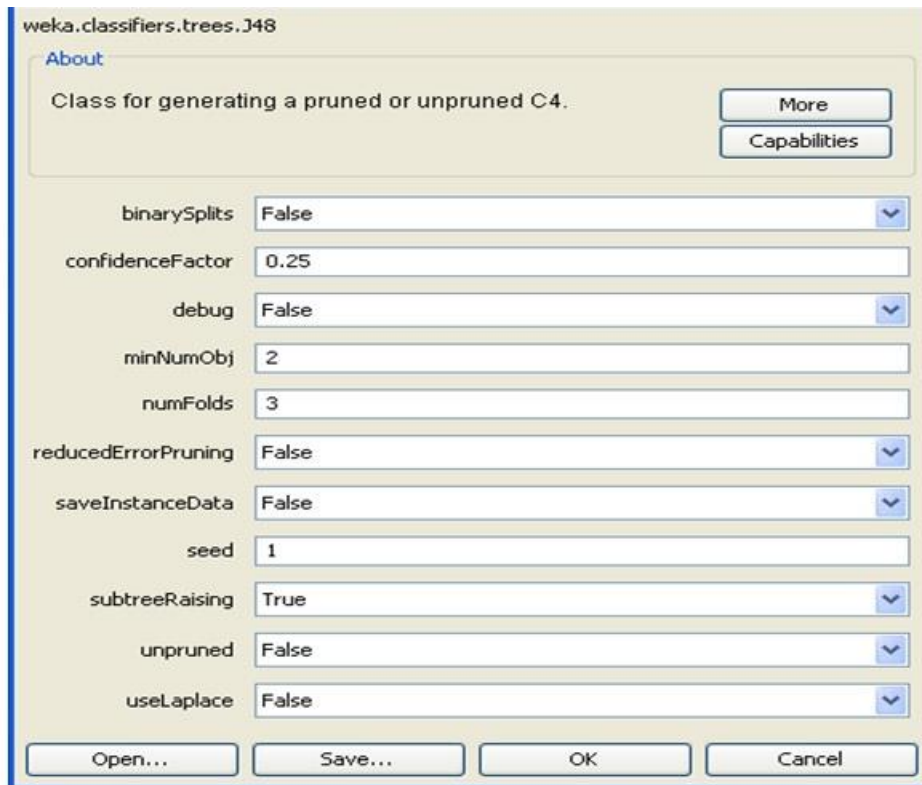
weka.classifiers.trees.J48

About

Class for generating a pruned or unpruned C4.

More

Capabilities

binarySplits False

confidenceFactor 0.25

debug False

minNumObj 2

numFolds 3

reducedErrorPruning False

saveInstanceData False

seed 1

subtreeRaising True

unpruned False

useLaplace False

Open... Save... OK Cancel